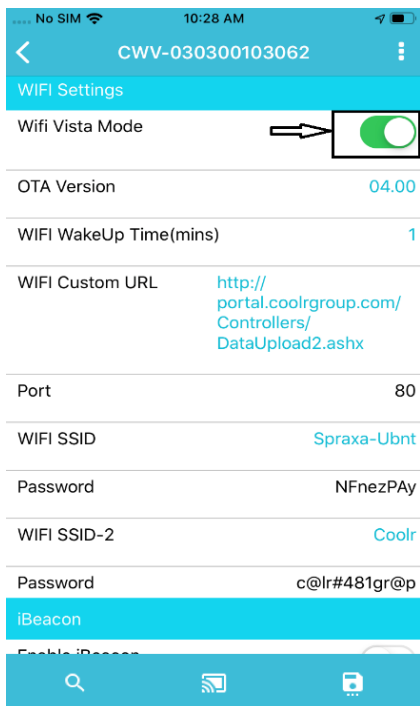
No SIM 10:28 AM

CWV-030300103062

WIFI Settings

Wifi Vista Mode

OTA Version 04.00

WIFI WakeUp Time(mins) 1

WIFI Custom URL http://portal.coolrgroup.com/Controllers/DataUpload2.ashx

Port 80

WIFI SSID Spraxa-Ubnt

Password NFnezPAy

WIFI SSID-2 Coolr

Password c@lr#481gr@p

iBeacon

Enable iBeacon